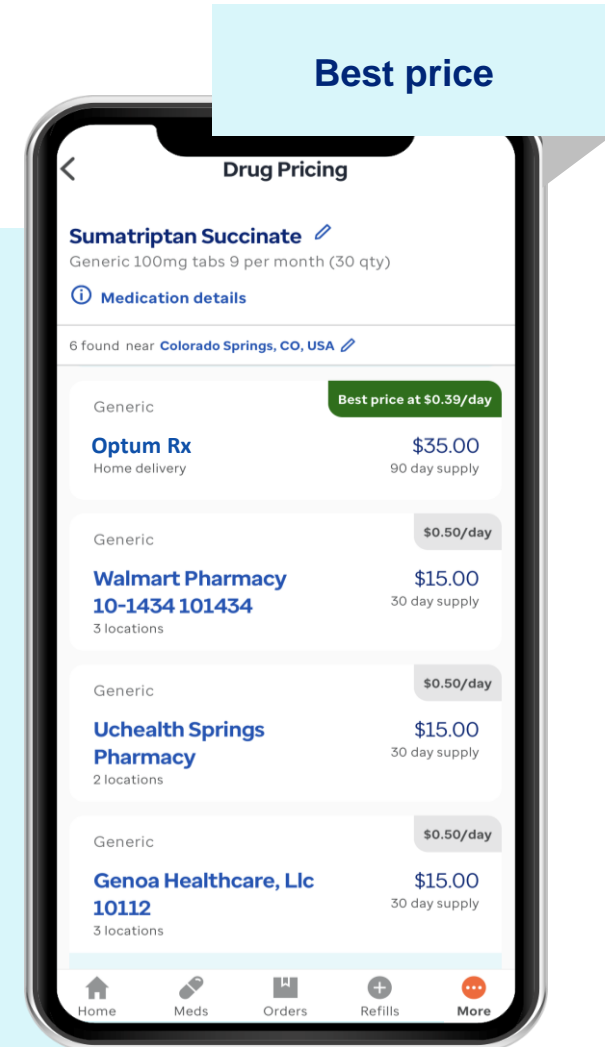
Best price

Drug Pricing

Sumatriptan Succinate
Generic 100mg tabs 9 per month (30 qty)

Medication details

6 found near Colorado Springs, CO, USA

Generic
Best price at $0.39/day
Optum Rx
Home delivery
$35.00
90 day supply

Generic
$0.50/day
Walmart Pharmacy 10-1434 101434
3 locations
$15.00
30 day supply

Generic
$0.50/day
Uchealth Springs Pharmacy
2 locations
$15.00
30 day supply

Generic
$0.50/day
Genoa Healthcare, Llc 10112
3 locations
$15.00
30 day supply

Home Meds Orders Refills More